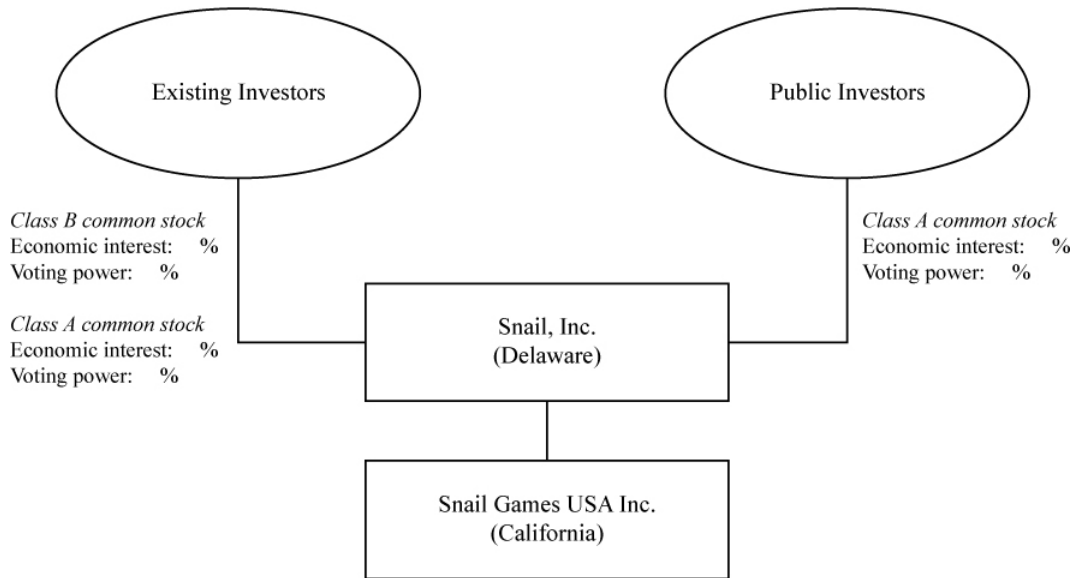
Existing Investors

Public Investors

*Class B common stock*
Economic interest: %
Voting power: %

*Class A common stock*
Economic interest: %
Voting power: %

*Class A common stock*
Economic interest: %
Voting power: %

Snail, Inc.
(Delaware)

Snail Games USA Inc.
(California)